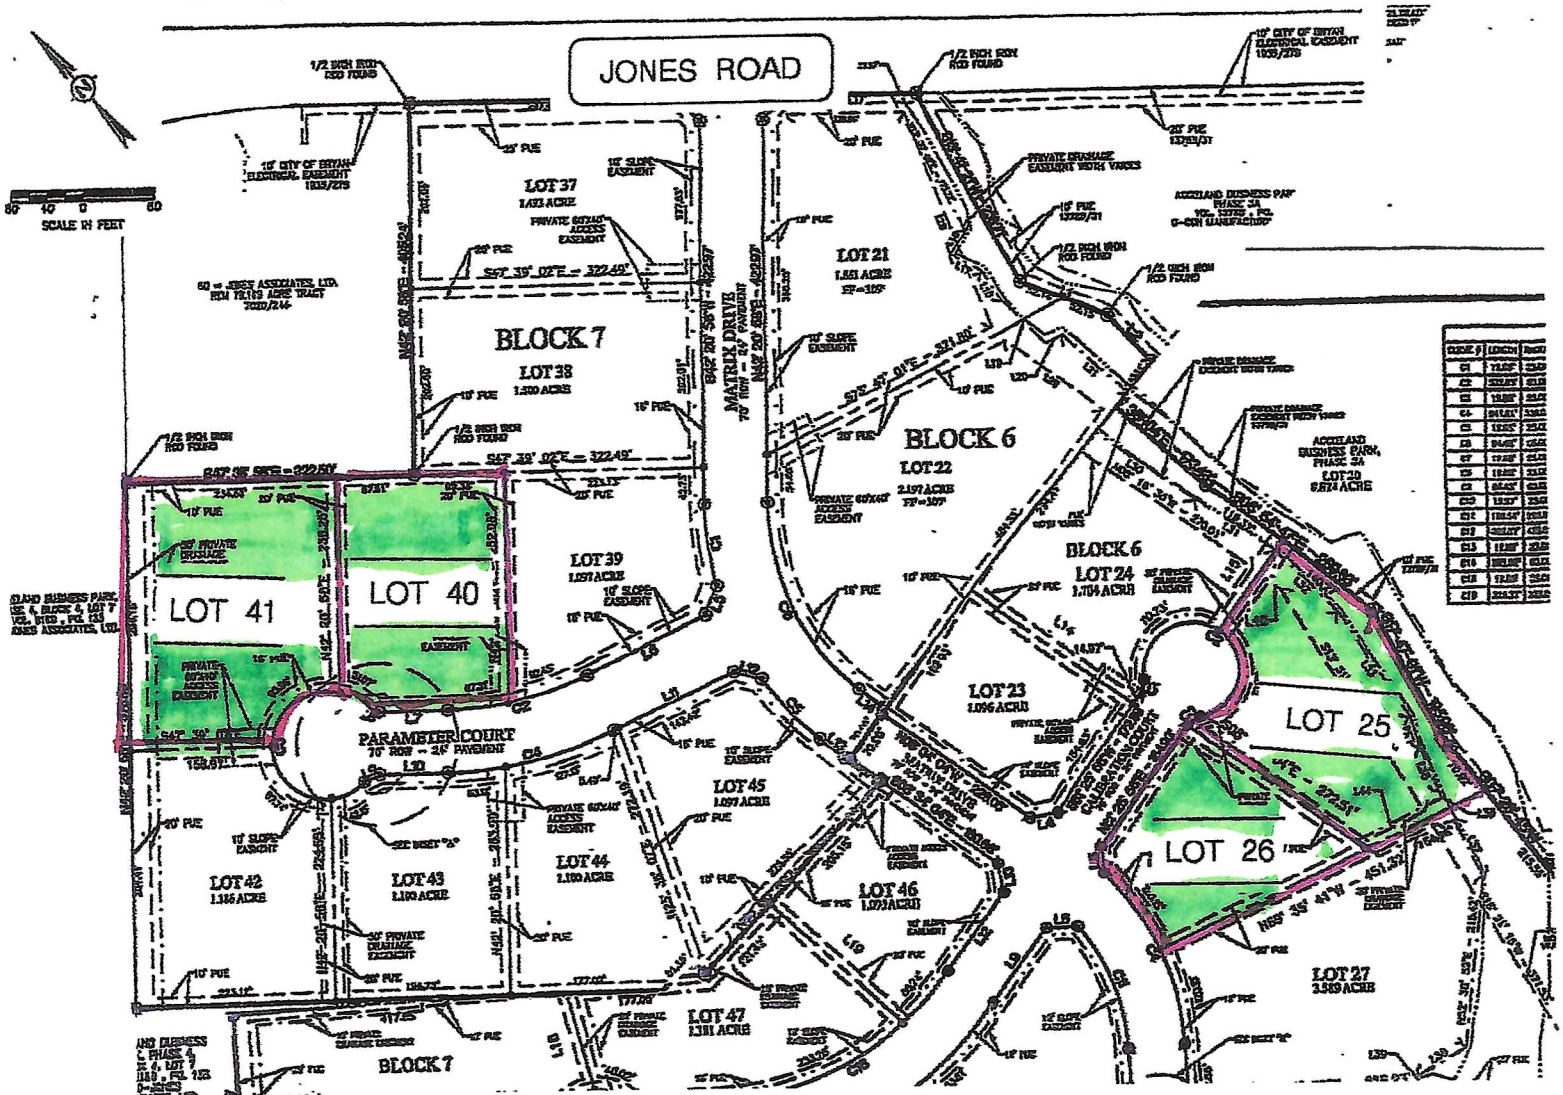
JONES ROAD

1/2 INCH IRON ROD FOUND

10' CITY OF BRYAN ELECTRICAL EASEMENT 1838/275

SCALE IN FEET

80 40 0 80

25' PUE

LOT 37
1.493 ACRE

PRIVATE 60'X40' ACCESS EASEMENT

S47° 39' 02"E - 322.49'

BLOCK 7

LOT 38
1.500 ACRES

S47° 39' 02"E - 322.49'

LOT 39
1.097 ACRE

LOT 41

LOT 40

PARAMETER COURT
70' ROW - 26' PAVEMENT

MATRIX DRIVE
70' ROW - 26' PAVEMENT

LOT 42
1.105 ACRE

LOT 43
1.100 ACRE

LOT 44
1.100 ACRE

LOT 45
1.097 ACRE

LOT 46
1.073 ACRE

LOT 47
1.181 ACRE

BLOCK 7

LOT 21
1.551 ACRE

BLOCK 6

LOT 22
2.197 ACRE

BLOCK 6

LOT 24
1.704 ACRE

LOT 23
1.096 ACRE

LOT 25

LOT 26

LOT 27
3.589 ACRE

ACCELAND BUSINESS PARK PHASE 3A

LOT 20
9.874 ACRE

PRIVATE DRAINAGE EASEMENT WITH VARIES

10' SLOPE EASEMENT

10' PUE

20' PUE

N65° 38' 48"W - 451.32'

60 - JONES ASSOCIATES, LTD. REM 73.163 ACRE TRACT 7020/214

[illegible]